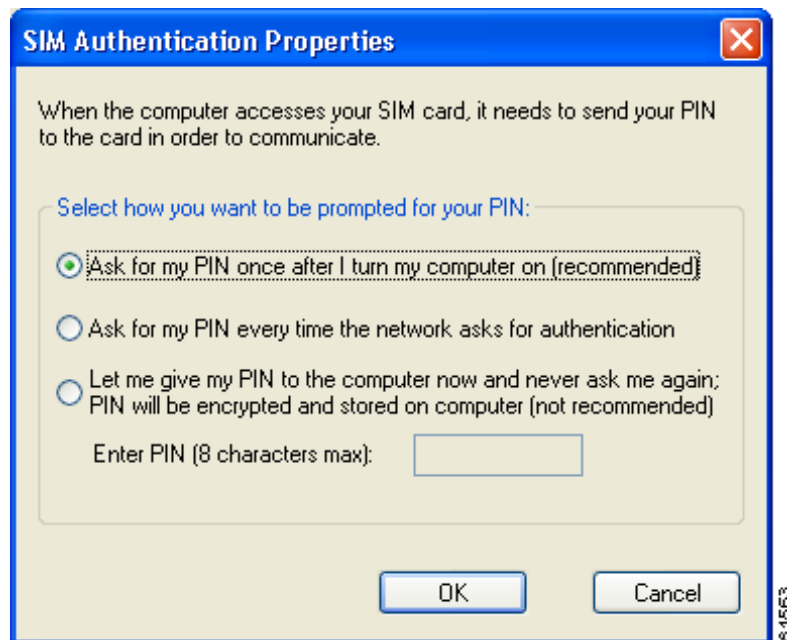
SIM Authentication Properties

When the computer accesses your SIM card, it needs to send your PIN to the card in order to communicate.

Select how you want to be prompted for your PIN:

Ask for my PIN once after I turn my computer on (recommended)

Ask for my PIN every time the network asks for authentication

Let me give my PIN to the computer now and never ask me again; PIN will be encrypted and stored on computer (not recommended)

Enter PIN (8 characters max):

OK

Cancel

81553